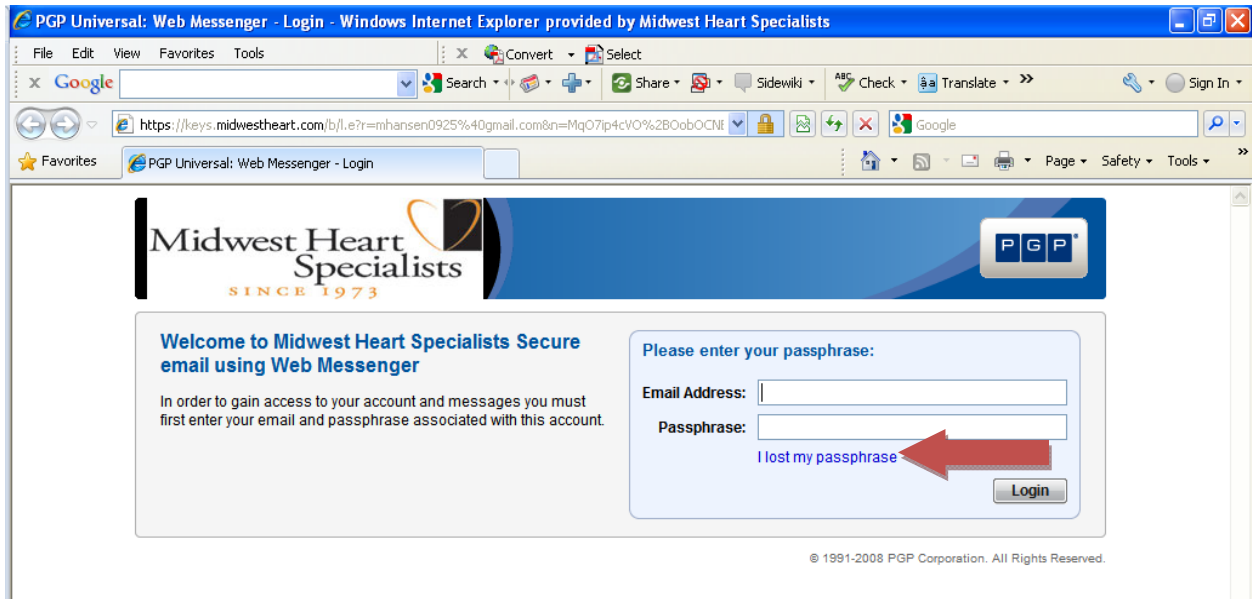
PGP Universal: Web Messenger - Login - Windows Internet Explorer provided by Midwest Heart Specialists

File Edit View Favorites Tools

Convert Select

Google Search Share Sidewiki Check Translate Sign In

https://keys.midwestheart.com/b/l.e?r=mhansen0925%40gmail.com&n=MqO7ip4cVO%2BOobOCNI

Google

Favorites PGP Universal: Web Messenger - Login

Page Safety Tools

Midwest Heart Specialists SINCE 1973

PGP

Welcome to Midwest Heart Specialists Secure email using Web Messenger

In order to gain access to your account and messages you must first enter your email and passphrase associated with this account.

Please enter your passphrase:

Email Address:

Passphrase:

I lost my passphrase

Login

© 1991-2008 PGP Corporation. All Rights Reserved.